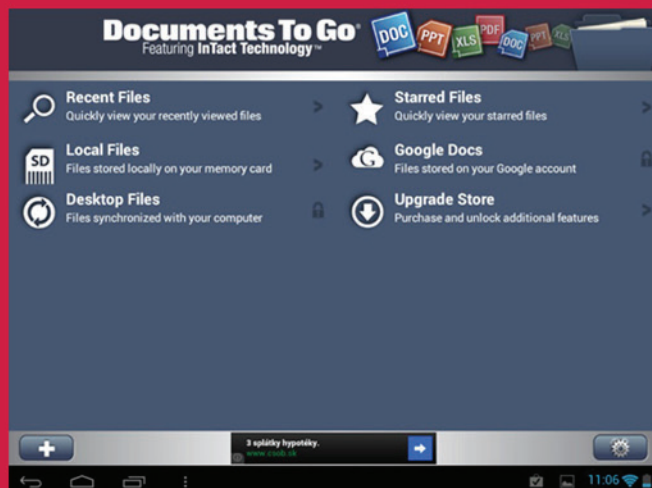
Documents To Go®
Featuring InTact Technology™

DOC PPT XLS PDF DOC PPT XLS

Recent Files
Quickly view your recently viewed files

Starred Files
Quickly view your starred files

SD
Local Files
Files stored locally on your memory card

Google Docs
Files stored on your Google account

Desktop Files
Files synchronized with your computer

Upgrade Store
Purchase and unlock additional features

3 splátky hypotéky.
www.csob.sk

11:06